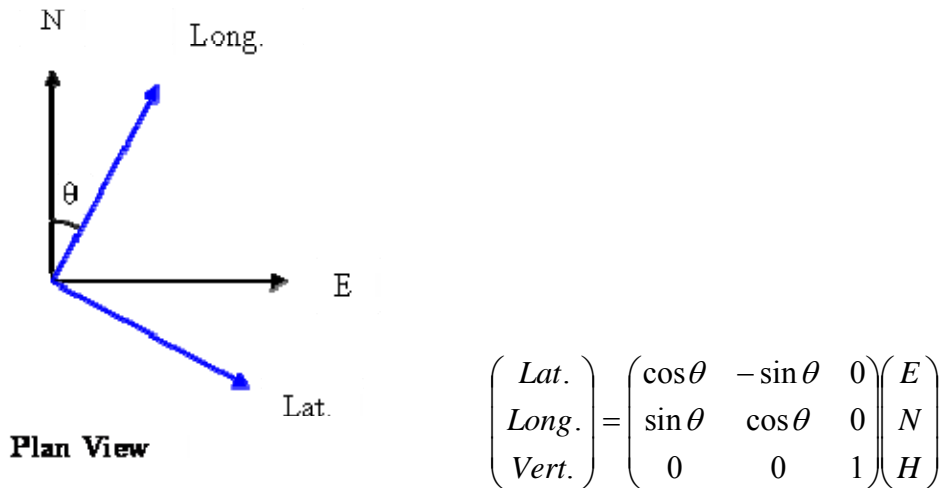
N

Long.

θ

E

Lat.

Plan View

$\begin{pmatrix} Lat. \\ Long. \\ Vert. \end{pmatrix} = \begin{pmatrix} \cos\theta & -\sin\theta & 0 \\ \sin\theta & \cos\theta & 0 \\ 0 & 0 & 1 \end{pmatrix} \begin{pmatrix} E \\ N \\ H \end{pmatrix}$